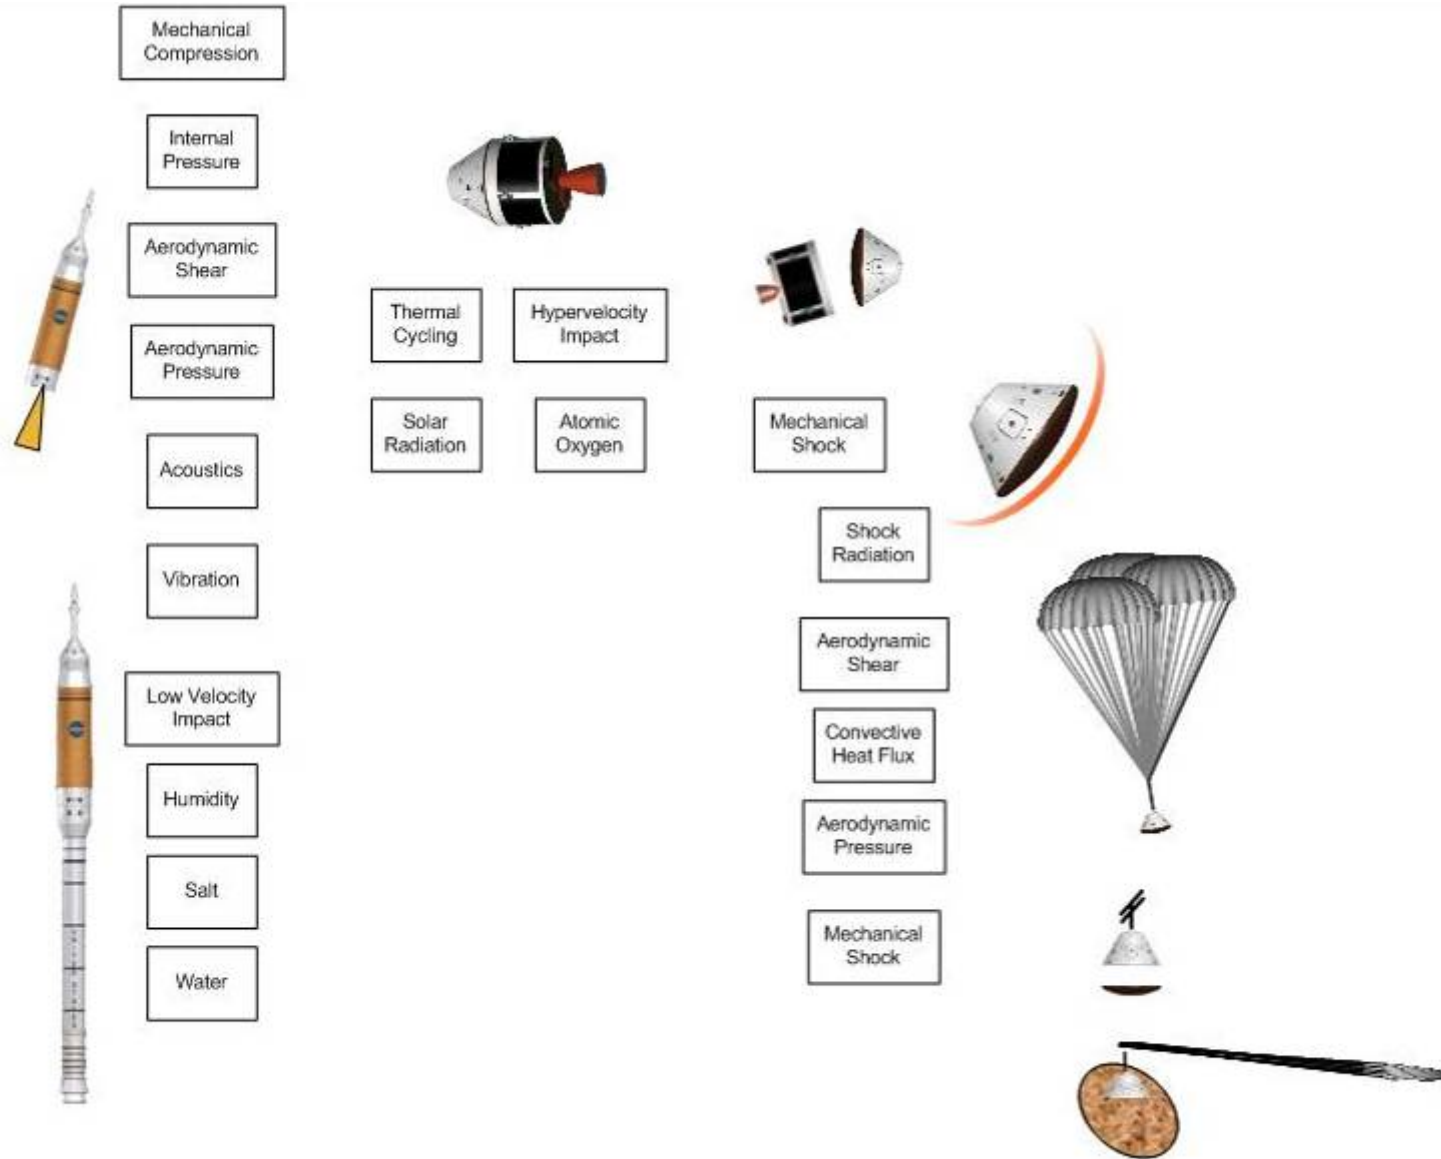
Mechanical Compression

Internal Pressure

Aerodynamic Shear

Aerodynamic Pressure

Acoustics

Vibration

Low Velocity Impact

Humidity

Salt

Water

Thermal Cycling

Hypervelocity Impact

Solar Radiation

Atomic Oxygen

Mechanical Shock

Shock Radiation

Aerodynamic Shear

Convective Heat Flux

Aerodynamic Pressure

Mechanical Shock